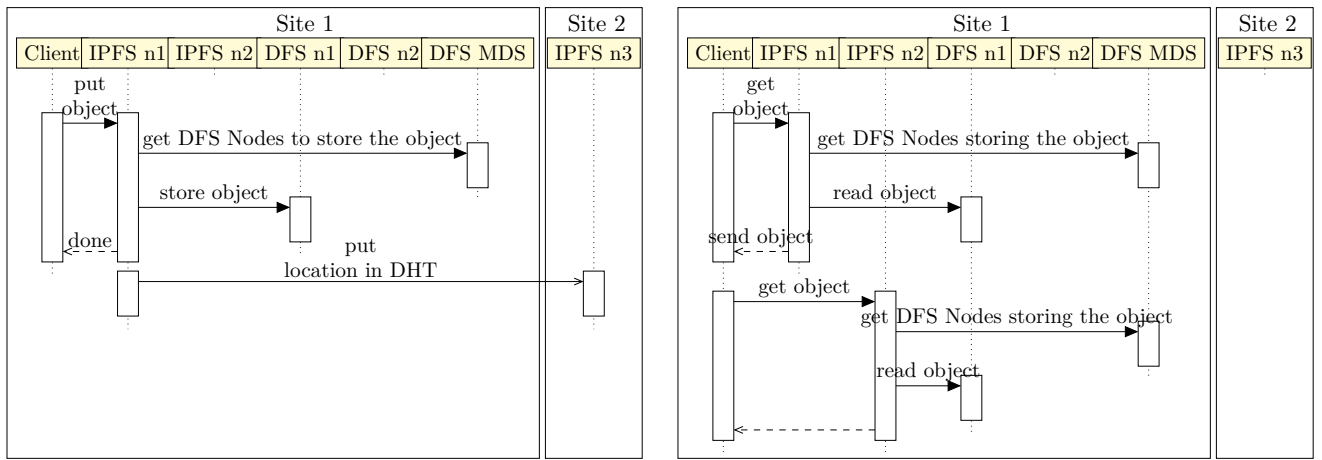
Site 1

Site 2

Client IPFS n1 IPFS n2 DFS n1 DFS n2 DFS MDS

IPFS n3

put object

get DFS Nodes to store the object

store object

done

put location in DHT

Site 1

Site 2

Client IPFS n1 IPFS n2 DFS n1 DFS n2 DFS MDS

IPFS n3

get object

get DFS Nodes storing the object

read object

send object

get object

get DFS Nodes storing the object

read object